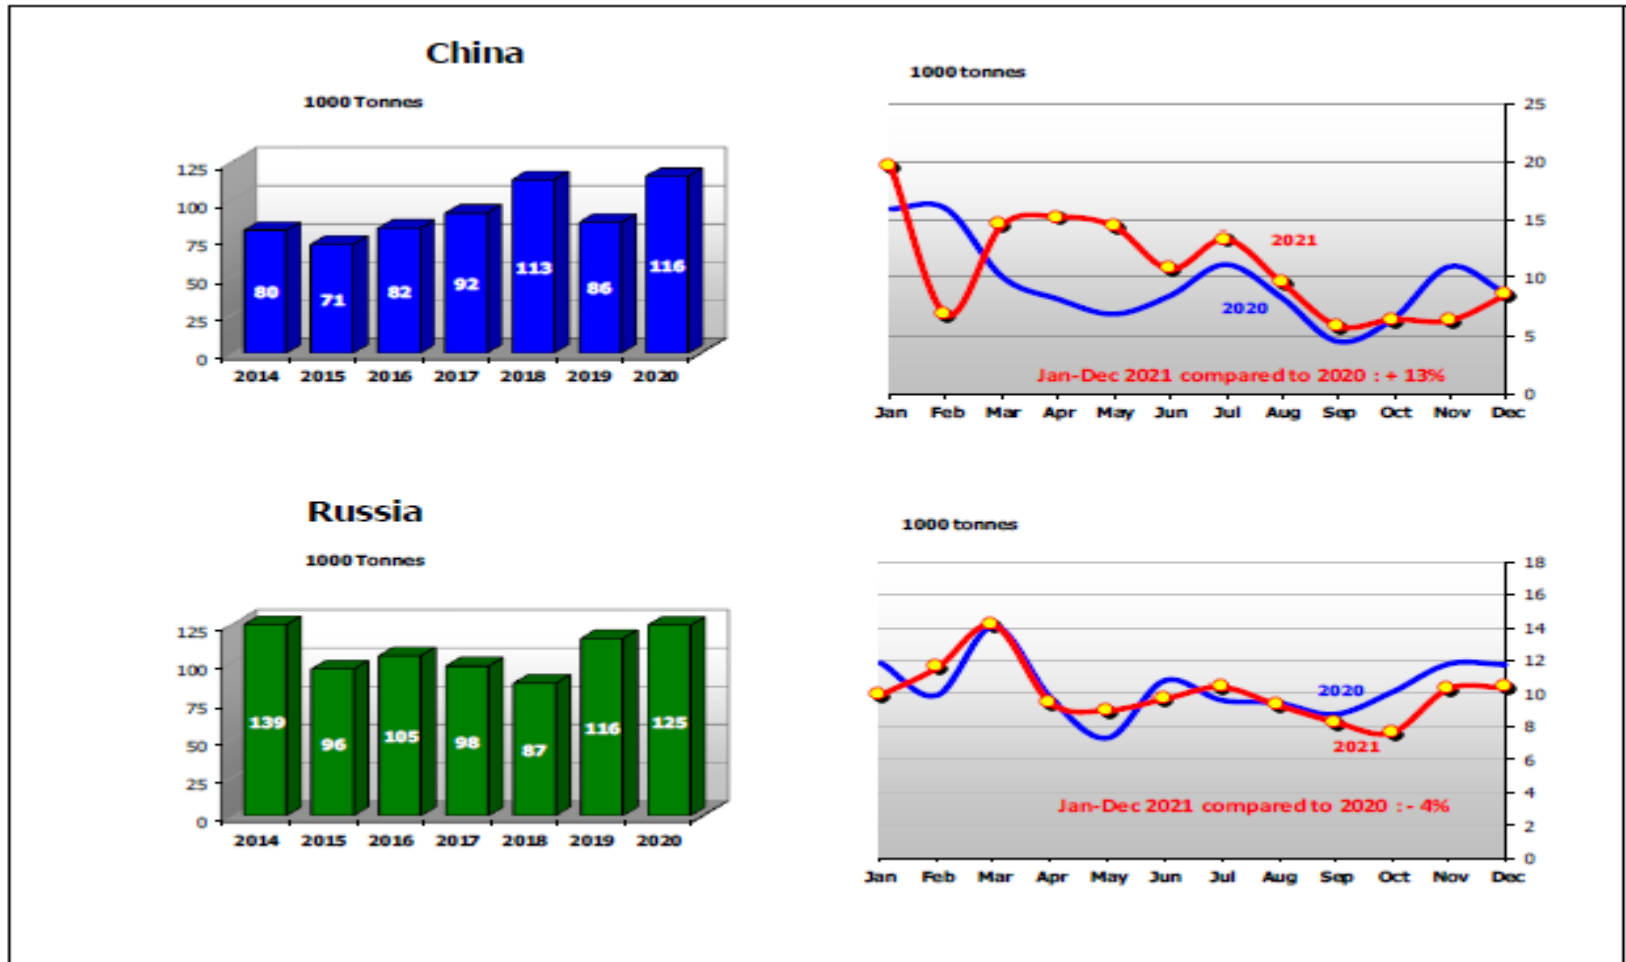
China

1000 Tonnes

125
100
75
50
25
0

80 71 82 92 113 86 116

2014 2015 2016 2017 2018 2019 2020

1000 tonnes

25
20
15
10
5
0

2021

2020

Jan-Dec 2021 compared to 2020 : + 13%

Jan Feb Mar Apr May Jun Jul Aug Sep Oct Nov Dec

Russia

1000 Tonnes

125
100
75
50
25
0

139 96 105 98 87 116 125

2014 2015 2016 2017 2018 2019 2020

1000 tonnes

18
16
14
12
10
8
6
4
2
0

2020

2021

Jan-Dec 2021 compared to 2020 : - 4%

Jan Feb Mar Apr May Jun Jul Aug Sep Oct Nov Dec